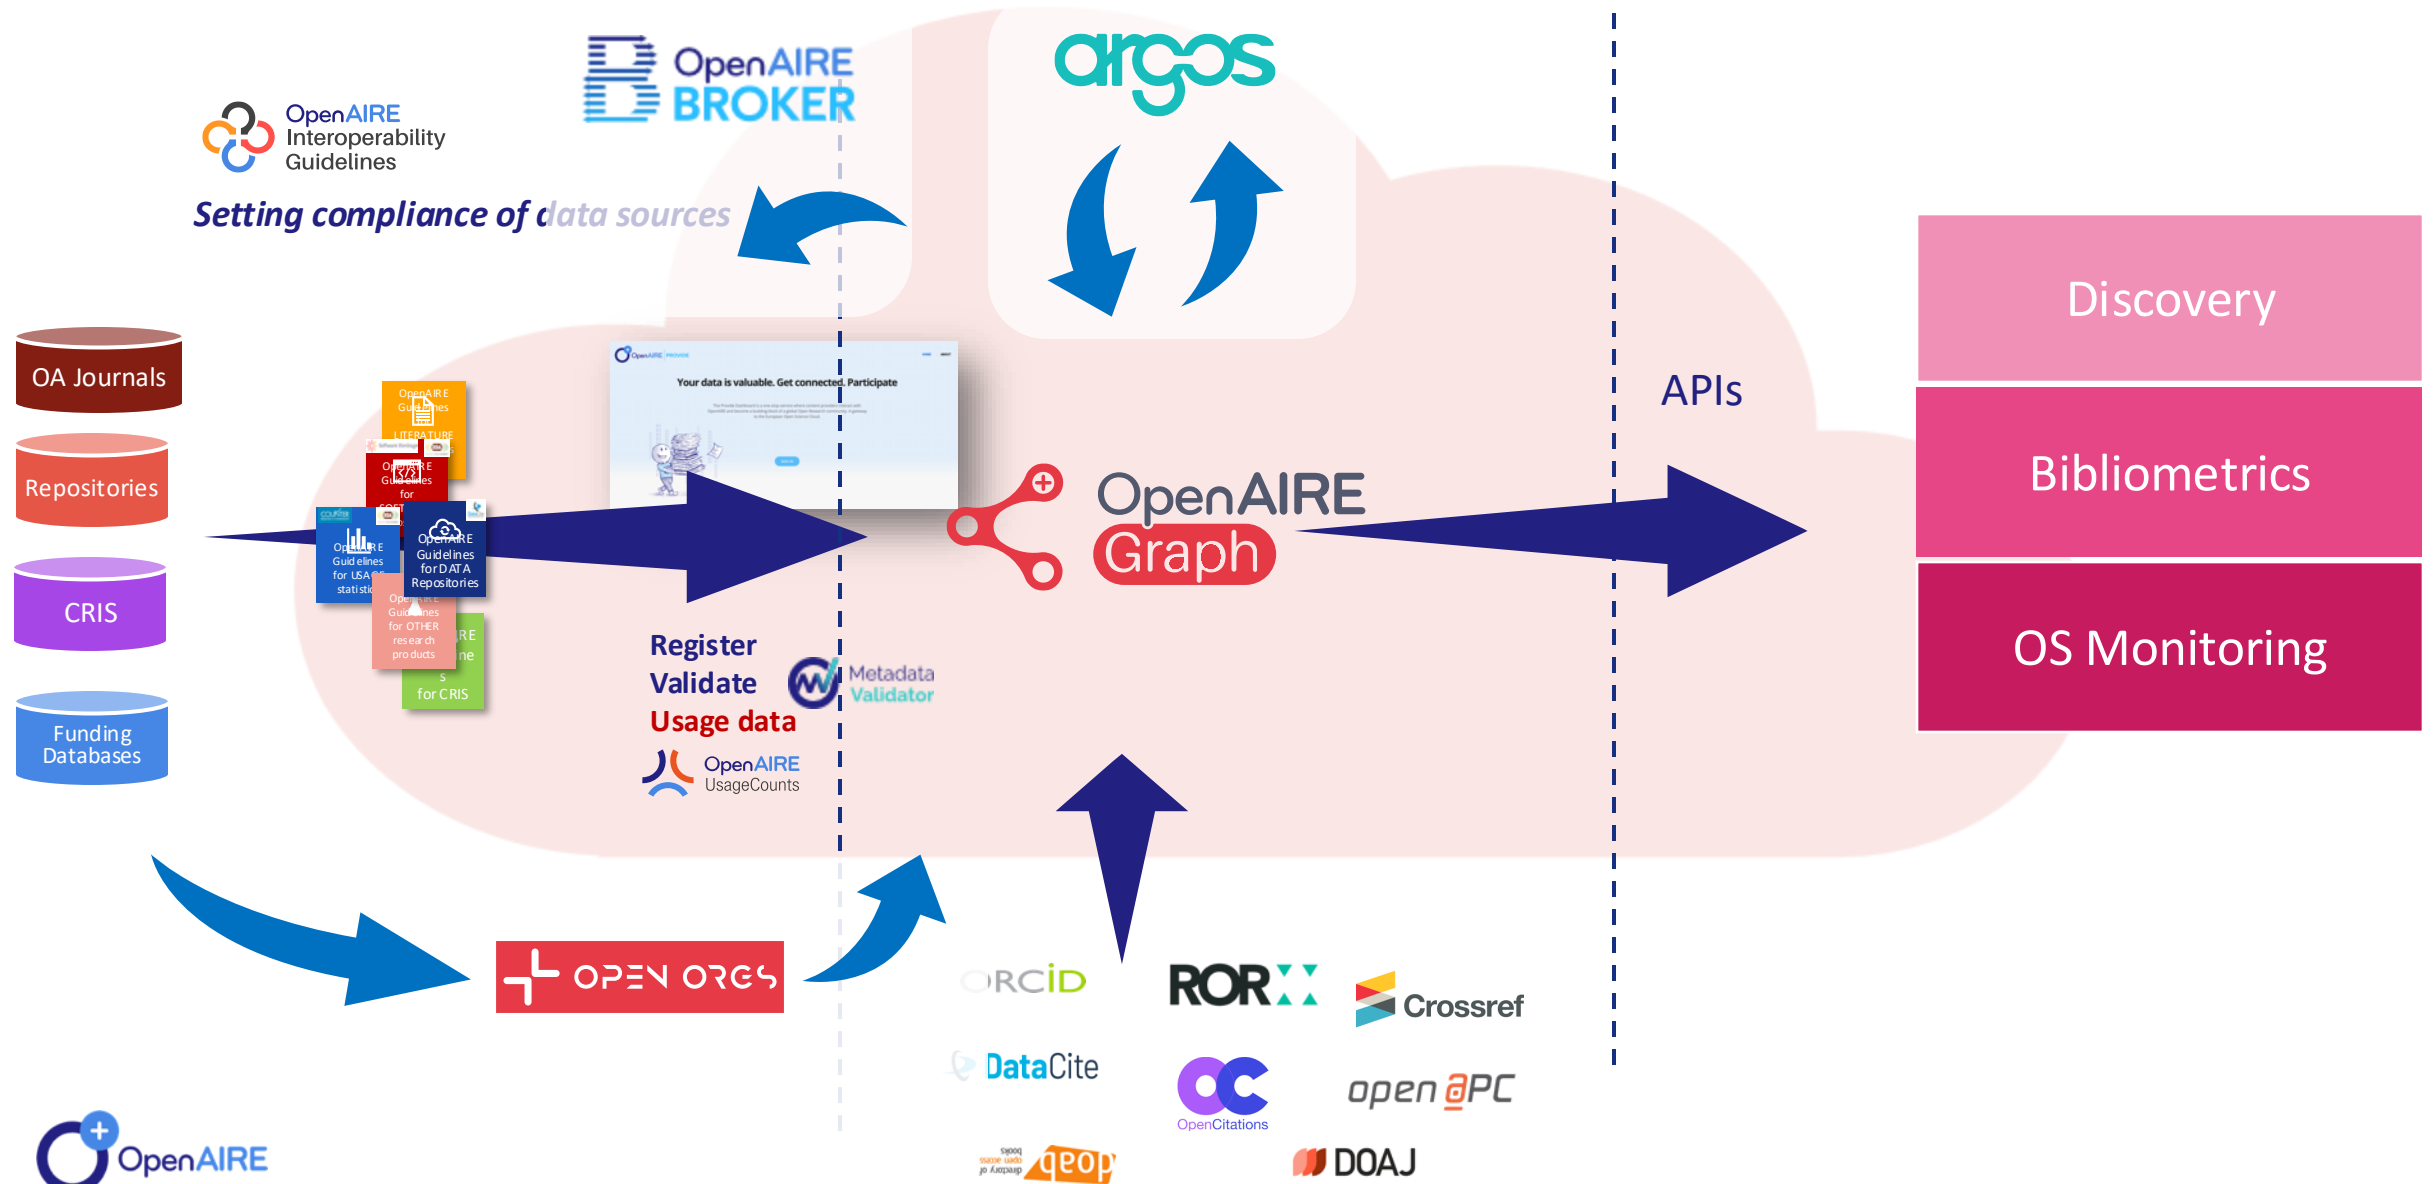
OpenAIRE BROKER

argos

OpenAIRE Interoperability Guidelines

Setting compliance of data sources

OA Journals

Repositories

CRIS

Funding Databases

OpenAIRE Guidelines LITERATURE

OpenAIRE Guidelines for SOFTWARE

OpenAIRE Guidelines for USAGE statistics

OpenAIRE Guidelines for DATA Repositories

OpenAIRE Guidelines for OTHER research products

OpenAIRE Guidelines for CRIS

Your data is valuable. Get connected. Participate

Register
Validate
Usage data

Metadata Validator

OpenAIRE UsageCounts

OpenAIRE Graph

APIs

Discovery

Bibliometrics

OS Monitoring

OPEN ORGS

ORCID

ROR

Crossref

DataCite

OpenCitations

open APC

doab directory of open access books

DOAJ

OpenAIRE